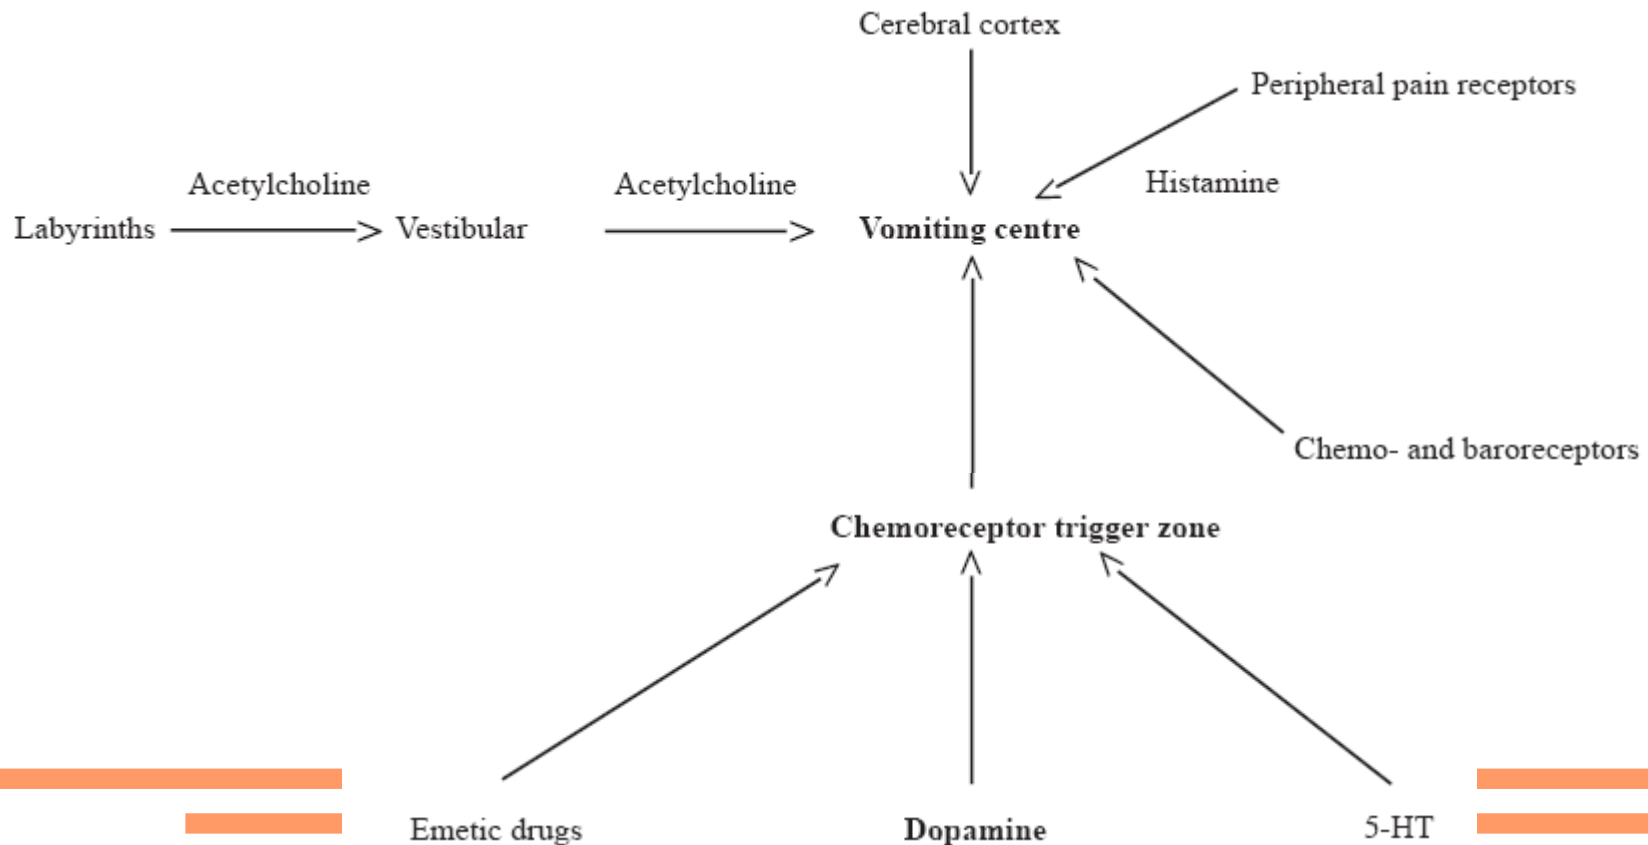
Cerebral cortex

Peripheral pain receptors

Acetylcholine

Acetylcholine

Histamine

Labyrinths

Vestibular

Vomiting centre

Chemo- and baroreceptors

Chemoreceptor trigger zone

Emetic drugs

Dopamine

5-HT